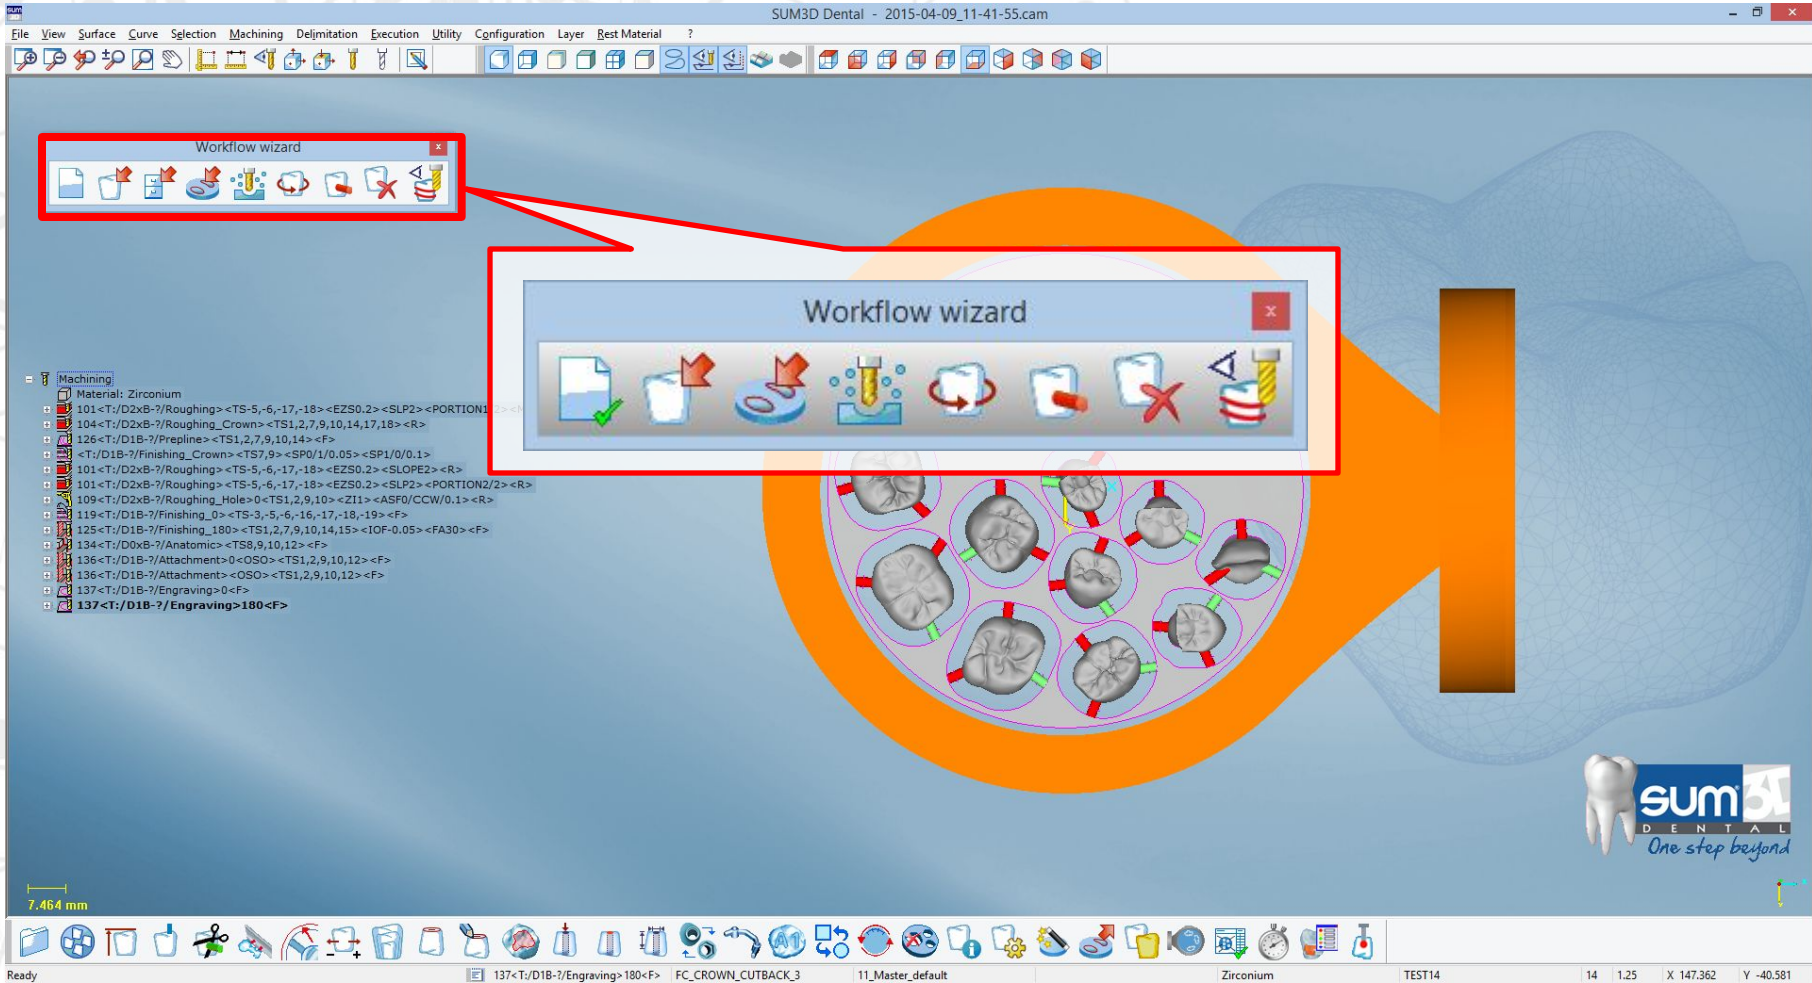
SUM3D Dental - 2015-04-09_11-41-55.cam

File View Surface Curve Selection Machining Delimitation Execution Utility Configuration Layer Rest Material ?

Workflow wizard

Workflow wizard

Machining
Material: Zirconium
101<T:/D2xB-?/Roughing><TS-5,-6,-17,-18><EZS0.2><SLP2><PORTION1
104<T:/D2xB-?/Roughing_Crown><TS1,2,7,9,10,14,17,18><R>
126<T:/D1B-?/Prepline><TS1,2,7,9,10,14><F>
<T:/D1B-?/Finishing_Crown><TS7,9><SP0/1/0.05><SP1/0/0.1>
101<T:/D2xB-?/Roughing><TS-5,-6,-17,-18><EZS0.2><SLOPE2><R>
101<T:/D2xB-?/Roughing><TS-5,-6,-17,-18><EZS0.2><SLP2><PORTION2/2><R>
109<T:/D2xB-?/Roughing_Hole>0<TS1,2,9,10><ZI1><ASF0/CCW/0.1><R>
119<T:/D1B-?/Finishing_0><TS-3,-5,-6,-16,-17,-18,-19><F>
125<T:/D1B-?/Finishing_180><TS1,2,7,9,10,14,15><IOF-0.05><FA30><F>
134<T:/D0xB-?/Anatomic><TS8,9,10,12><F>
136<T:/D1B-?/Attachment>0<OSO><TS1,2,9,10,12><F>
136<T:/D1B-?/Attachment><OSO><TS1,2,9,10,12><F>
137<T:/D1B-?/Engraving>0<F>
137<T:/D1B-?/Engraving>180<F>

sum
D E N T A L
One step beyond

7.464 mm

Ready | 137<T:/D1B-?/Engraving>180<F> | FC_CROWN_CUTBACK_3 | 11_Master_default | Zirconium | TEST14 | 14 | 1.25 | X 147.362 | Y -40.581